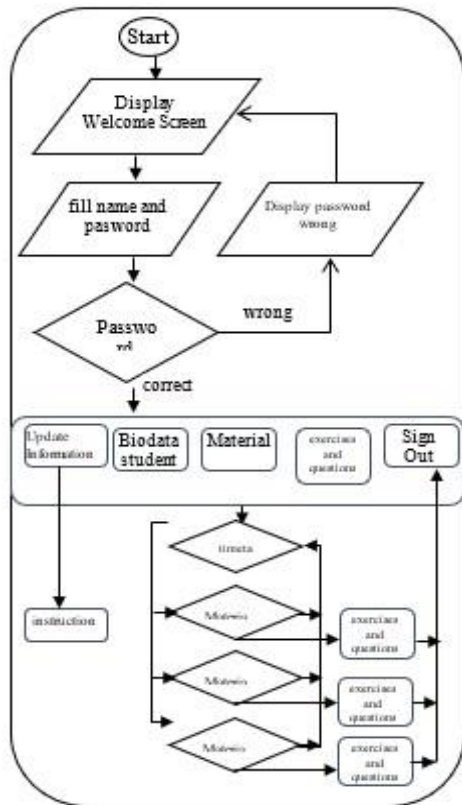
Start

Display Welcome Screen

fill name and pasword

Display password wrong

Passwo rd

wrong

correct

Update Information

Biodata student

Material

exercises and questions

Sign Out

timeta

instruction

Materis

exercises and questions

Materis

exercises and questions

Materis

exercises and questions